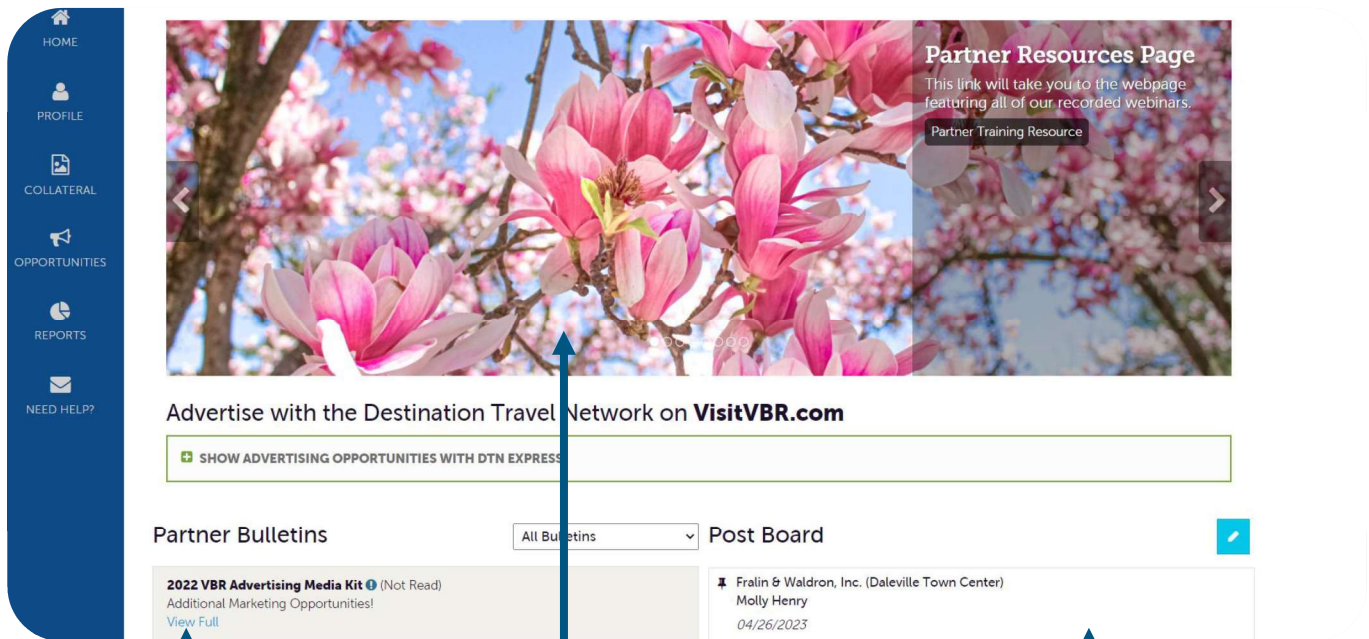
HOME

PROFILE

COLLATERAL

OPPORTUNITIES

REPORTS

NEED HELP?

Partner Resources Page

This link will take you to the webpage featuring all of our recorded webinars.

Partner Training Resource

Advertise with the Destination Travel Network on VisitVBR.com

SHOW ADVERTISING OPPORTUNITIES WITH DTN EXPRESS

Partner Bulletins

All Bulletins

Post Board

2022 VBR Advertising Media Kit (Not Read)
Additional Marketing Opportunities!
View Full

Fralin & Waldron, Inc. (Daleville Town Center)
Molly Henry
04/26/2023